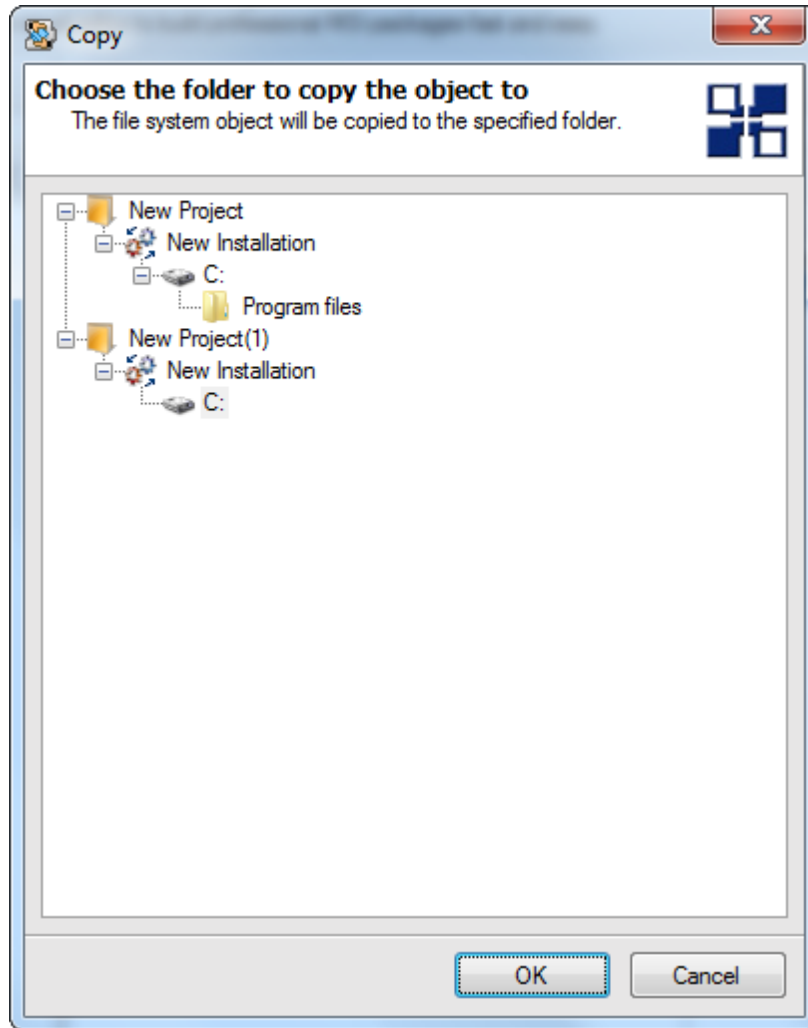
Copy

Choose the folder to copy the object to
The file system object will be copied to the specified folder.

New Project
New Installation
C:
Program files
New Project(1)
New Installation
C:

OK
Cancel